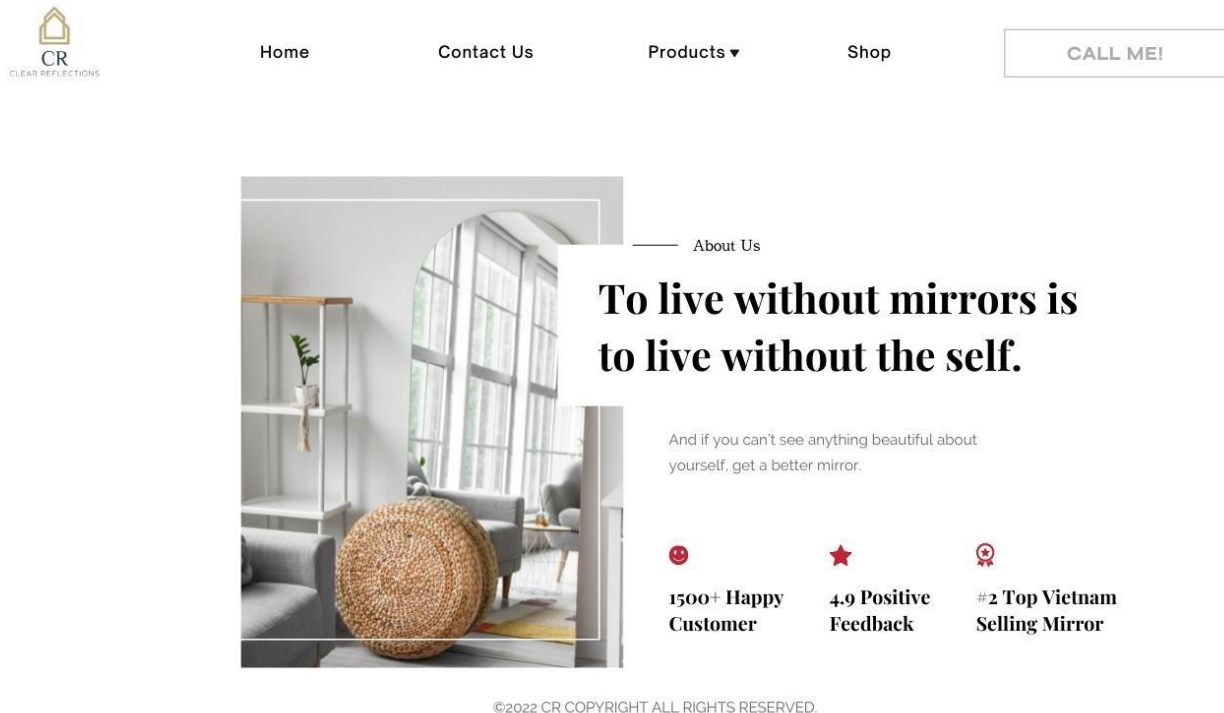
CR
CLEAR REFLECTIONS

Home
Contact Us
Products ▾
Shop
CALL ME!

About Us

To live without mirrors is to live without the self.

And if you can't see anything beautiful about yourself, get a better mirror.

1500+ Happy Customer

4.9 Positive Feedback

#2 Top Vietnam Selling Mirror

©2022 CR COPYRIGHT ALL RIGHTS RESERVED.